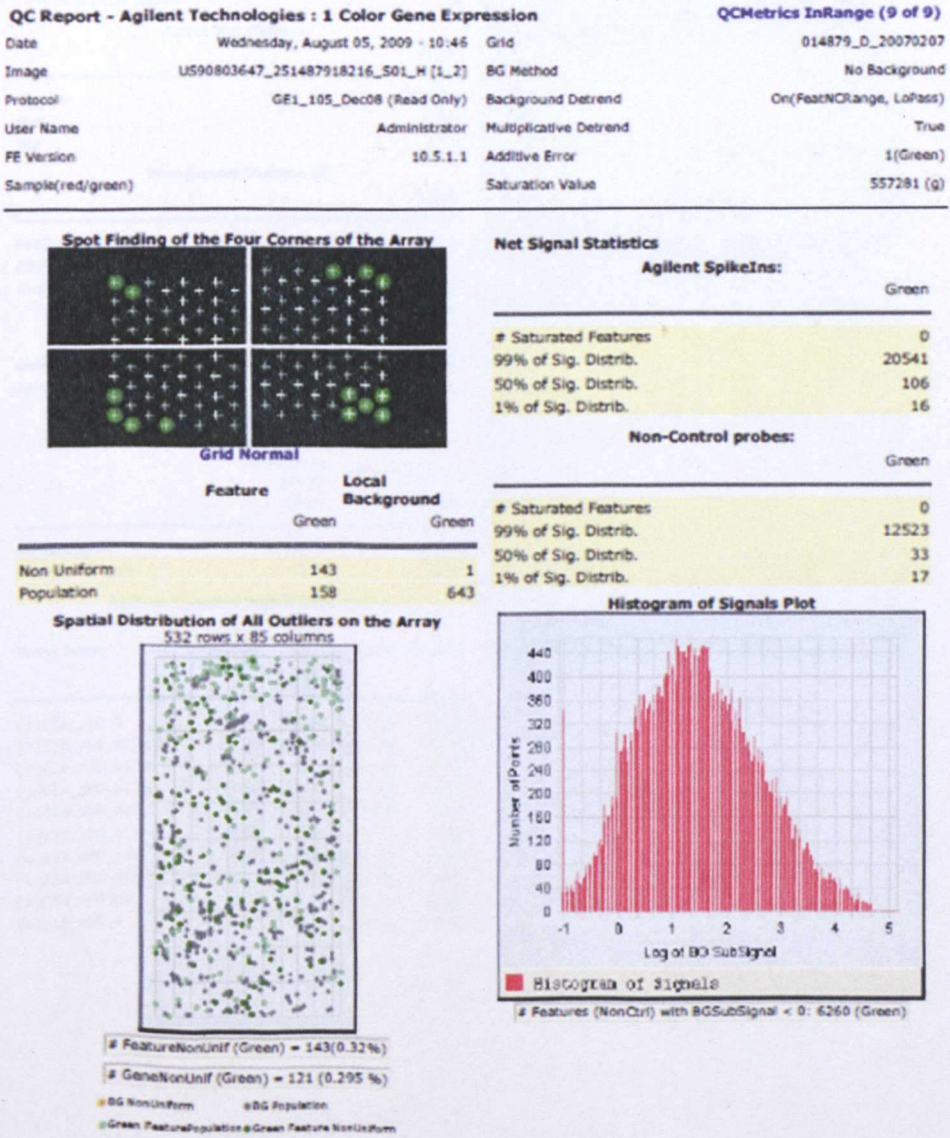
QC Report - Agilent Technologies : 1 Color Gene Expression

QCMetrics InRange (9 of 9)

| | | | |
|---|---|---|---|
| Date | Wednesday, August 05, 2009 - 10:46 | Grid | 014879_D_20070207 |
| Image | US90803647_251487918216_S01_H [1_2] | BG Method | No Background |
| Protocol | GE1_105_Dec08 (Read Only) | Background Detrend | On(FeatNCRange, LoPass) |
| User Name | Administrator | Multiplicative Detrend | True |
| FE Version | 10.5.1.1 | Additive Error | 1(Green) |
| Sample(red/green) | | Saturation Value | 557281 (g) |

Spot Finding of the Four Corners of the Array

Grid Normal

| | Feature | Local Background |
|---|---|---|
| | Green | Green |
| Non Uniform | 143 | 1 |
| Population | 158 | 643 |

Spatial Distribution of All Outliers on the Array
532 rows x 85 columns

# FeatureNonUnif (Green) = 143(0.32%)

# GeneNonUnif (Green) = 121 (0.295 %)

BG NonUniform   BG Population
Green FeaturePopulation   Green Feature NonUniform

Net Signal Statistics

Agilent SpikeIns:

| | Green |
|---|---|
| # Saturated Features | 0 |
| 99% of Sig. Distrib. | 20541 |
| 50% of Sig. Distrib. | 106 |
| 1% of Sig. Distrib. | 16 |

Non-Control probes:

| | Green |
|---|---|
| # Saturated Features | 0 |
| 99% of Sig. Distrib. | 12523 |
| 50% of Sig. Distrib. | 33 |
| 1% of Sig. Distrib. | 17 |

Histogram of Signals Plot

Number of Points

440 400 360 320 280 240 200 160 120 80 40 0

-1 0 1 2 3 4 5

Log of BG SubSignal

Histogram of Signals

# Features (NonCtrl) with BGSubSignal < 0: 6260 (Green)